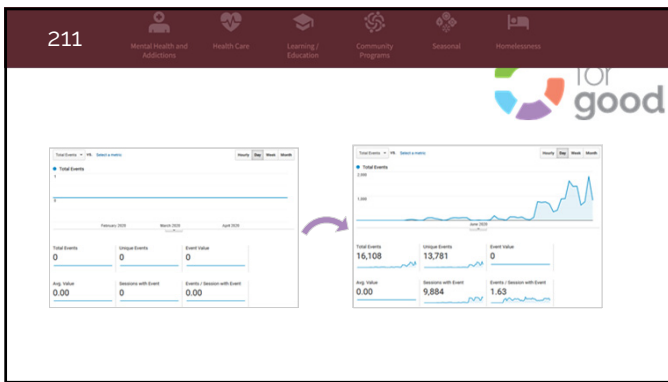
211

Mental Health and Addictions Health Care Learning / Education Community Programs Seasonal Homelessness

for good

Total Events VS Select a metric Hourly Day Week Month

Total Events

1

0

February 2020 March 2020 April 2020

| Total Events | Unique Events | Event Value |
|---|---|---|
| 0 | 0 | 0 |
| Avg. Value | Sessions with Event | Events / Session with Event |
| 0.00 | 0 | 0.00 |

Total Events VS Select a metric Hourly Day Week Month

Total Events

2,000

1,000

June 2020

| Total Events | Unique Events | Event Value |
|---|---|---|
| 16,108 | 13,781 | 0 |
| Avg. Value | Sessions with Event | Events / Session with Event |
| 0.00 | 9,884 | 1.63 |